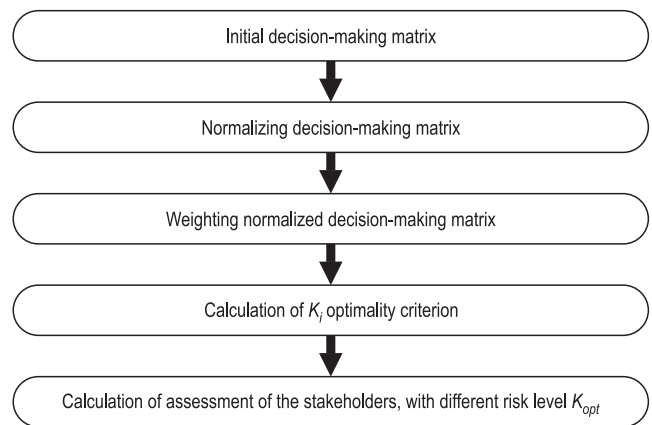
Initial decision-making matrix

Normalizing decision-making matrix

Weighting normalized decision-making matrix

Calculation of $K_i$ optimality criterion

Calculation of assessment of the stakeholders, with different risk level $K_{opt}$